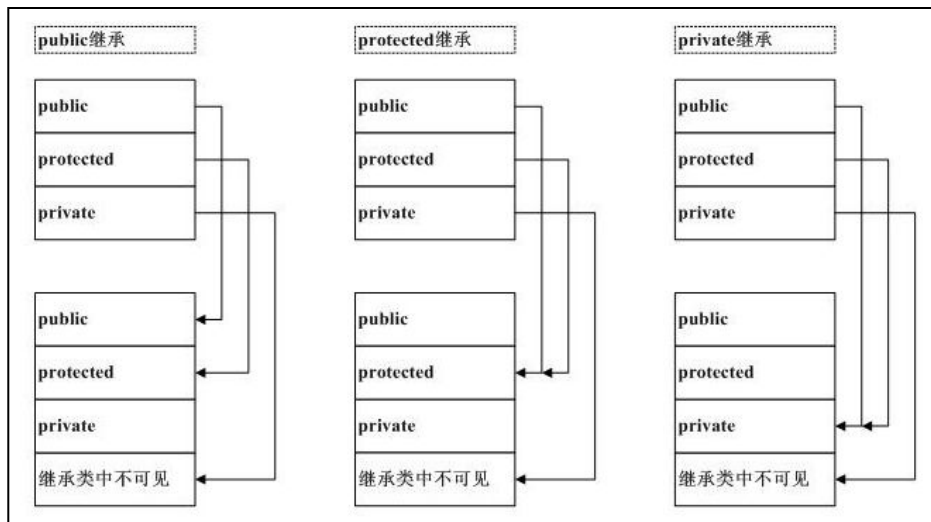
public继承

public
protected
private

public
protected
private
继承类中不可见

protected继承

public
protected
private

public
protected
private
继承类中不可见

private继承

public
protected
private

public
protected
private
继承类中不可见